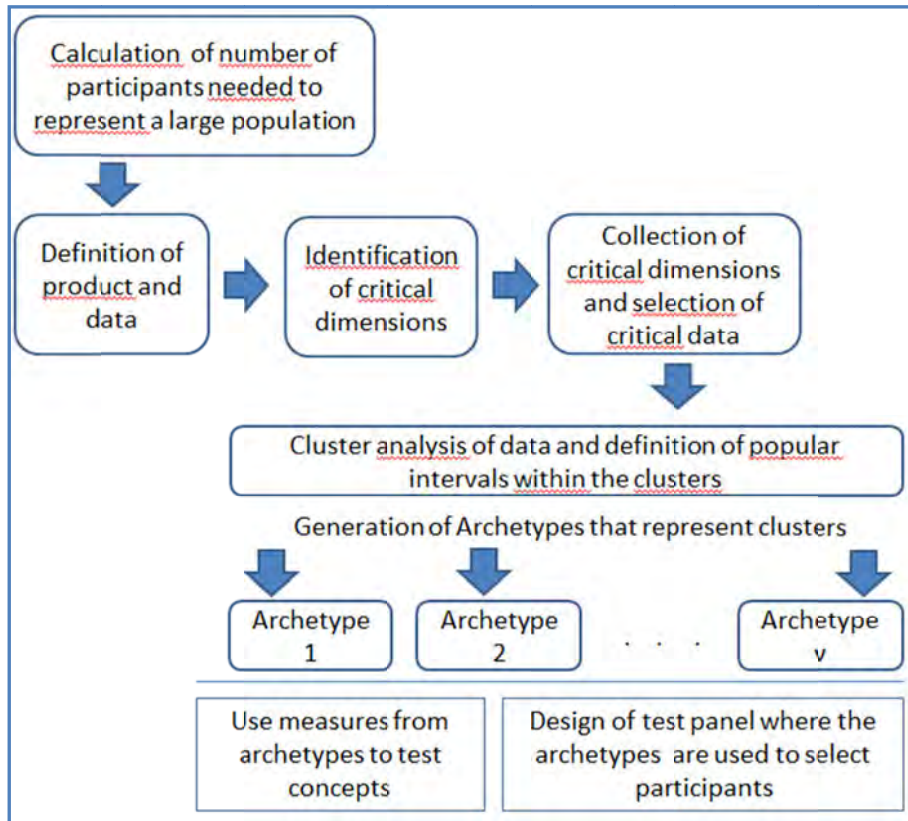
Calculation of number of participants needed to represent a large population

Definition of product and data

Identification of critical dimensions

Collection of critical dimensions and selection of critical data

Cluster analysis of data and definition of popular intervals within the clusters

Generation of Archetypes that represent clusters

Archetype 1

Archetype 2

. . .

Archetype ν

Use measures from archetypes to test concepts

Design of test panel where the archetypes are used to select participants